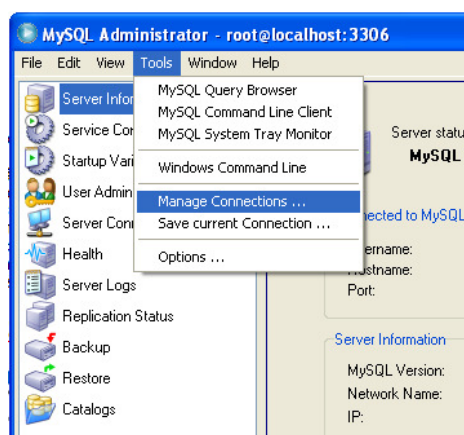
MySQL Administrator - root@localhost:3306

File Edit View Tools Window Help

Server Infor
Service Co
Startup Vari
User Admin
Server Con
Health
Server Logs
Replication Status
Backup
Restore
Catalogs

MySQL Query Browser
MySQL Command Line Client
MySQL System Tray Monitor
Windows Command Line
Manage Connections ...
Save current Connection ...
Options ...

Server statu
MySQL
nected to MySQL
ername:
ostname:
Port:

Server Information
MySQL Version:
Network Name:
IP: